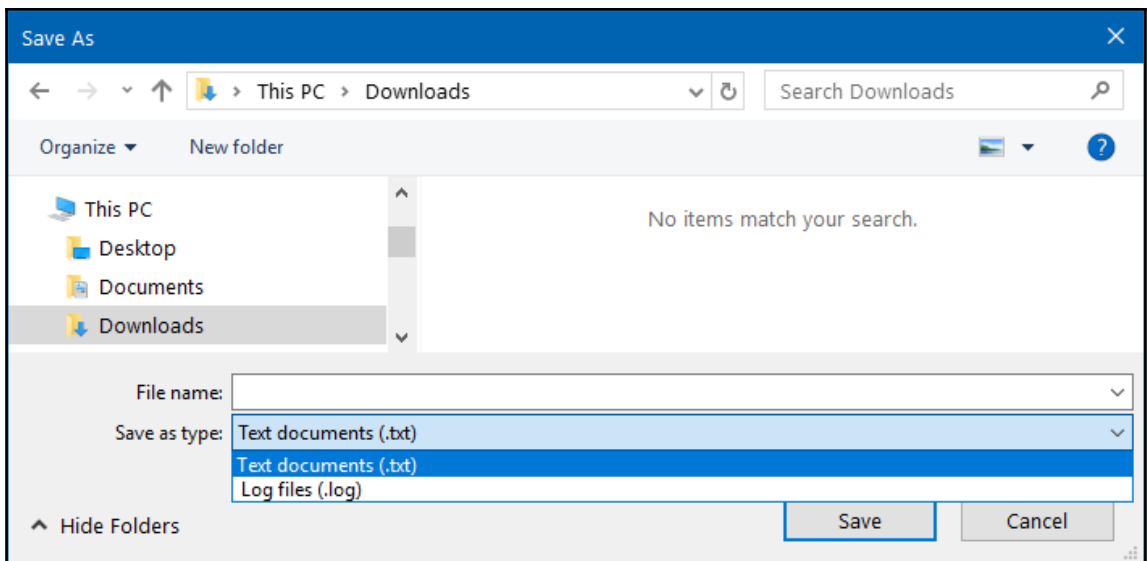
Save As

This PC > Downloads

Search Downloads

Organize ▾

New folder

This PC

Desktop

Documents

Downloads

No items match your search.

File name:

Save as type: Text documents (.txt)

Text documents (.txt)

Log files (.log)

Hide Folders

Save

Cancel